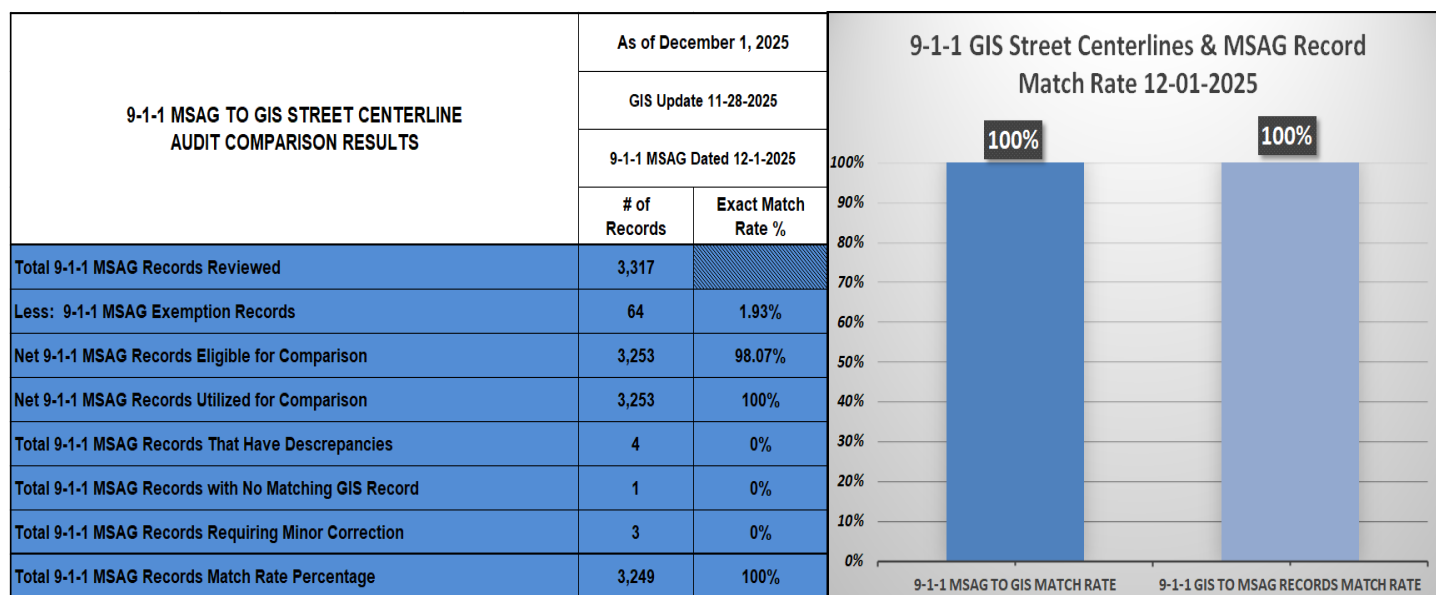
| 9-1-1 MSAG TO GIS STREET CENTERLINE AUDIT COMPARISON RESULTS | As of December 1, 2025 | |
|---|---|---|
| | GIS Update 11-28-2025 | |
| | 9-1-1 MSAG Dated 12-1-2025 | |
| | # of Records | Exact Match Rate % |
| Total 9-1-1 MSAG Records Reviewed | 3,317 | |
| Less: 9-1-1 MSAG Exemption Records | 64 | 1.93% |
| Net 9-1-1 MSAG Records Eligible for Comparison | 3,253 | 98.07% |
| Net 9-1-1 MSAG Records Utilized for Comparison | 3,253 | 100% |
| Total 9-1-1 MSAG Records That Have Descrepancies | 4 | 0% |
| Total 9-1-1 MSAG Records with No Matching GIS Record | 1 | 0% |
| Total 9-1-1 MSAG Records Requiring Minor Correction | 3 | 0% |
| Total 9-1-1 MSAG Records Match Rate Percentage | 3,249 | 100% |

9-1-1 GIS Street Centerlines & MSAG Record Match Rate 12-01-2025

100%
100%

100%
90%
80%
70%
60%
50%
40%
30%
20%
10%
0%

9-1-1 MSAG TO GIS MATCH RATE
9-1-1 GIS TO MSAG RECORDS MATCH RATE